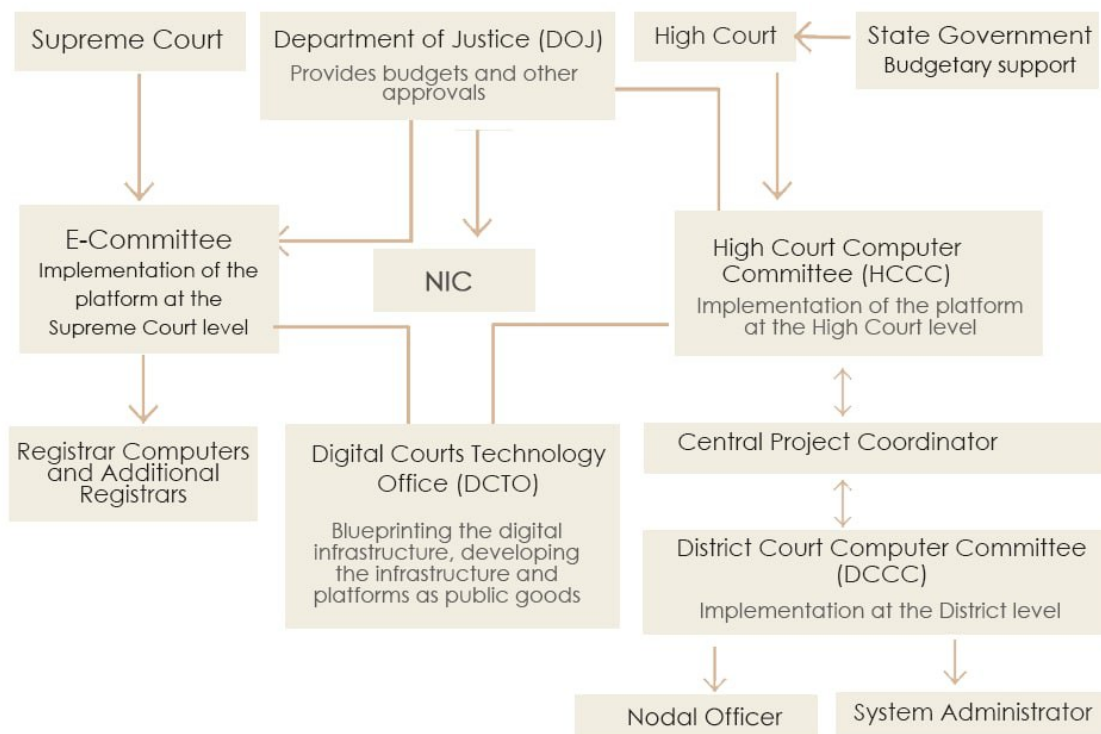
Supreme Court

Department of Justice (DOJ)
Provides budgets and other approvals

High Court

State Government
Budgetary support

E-Committee
Implementation of the platform at the Supreme Court level

NIC

High Court Computer Committee (HCCC)
Implementation of the platform at the High Court level

Registrar Computers and Additional Registrars

Digital Courts Technology Office (DCTO)

Blueprinting the digital infrastructure, developing the infrastructure and platforms as public goods

Central Project Coordinator

District Court Computer Committee (DCCC)
Implementation at the District level

Nodal Officer

System Administrator